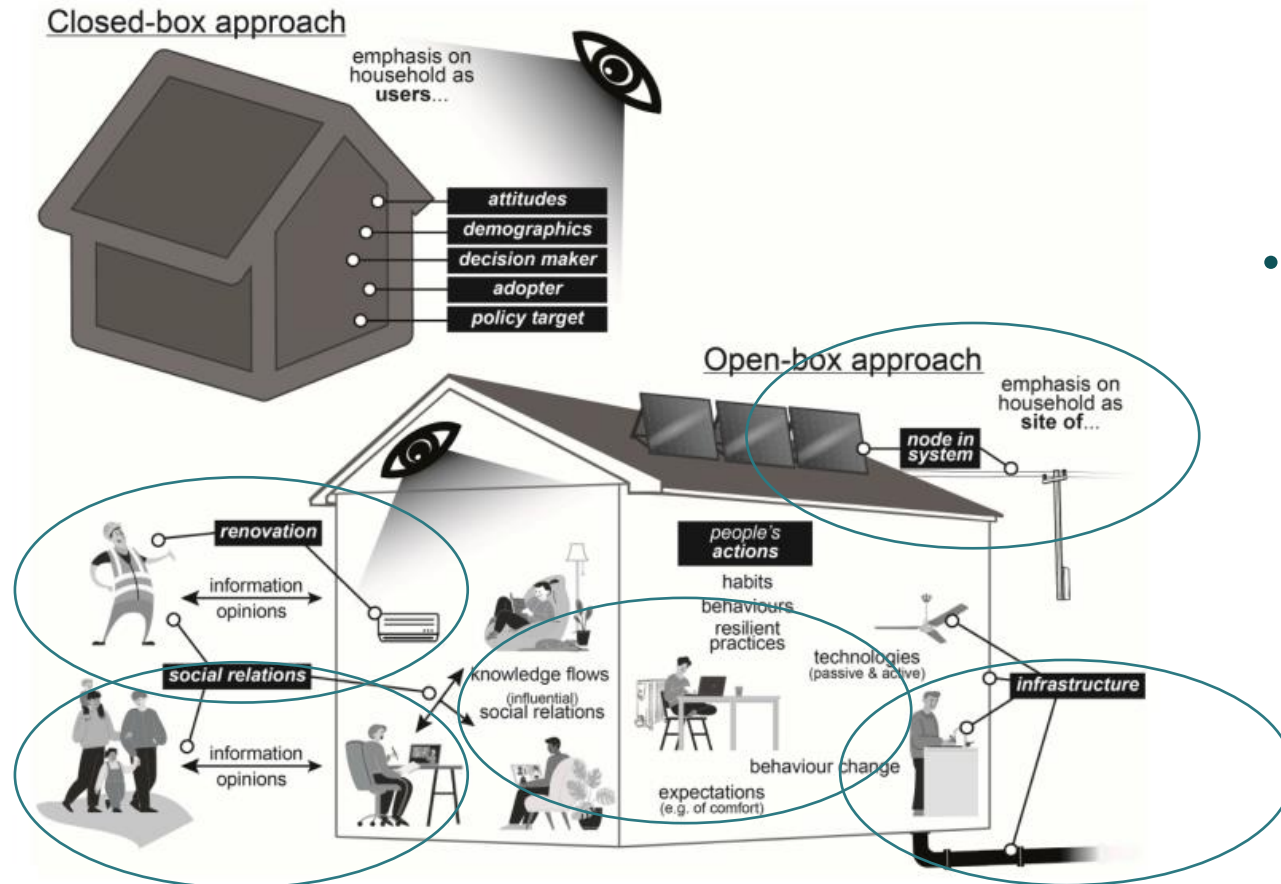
Closed-box approach

emphasis on household as **users**...

attitudes

demographics

decision maker

adopter

policy target

Open-box approach

emphasis on household as **site of**...

node in system

renovation

information

opinions

social relations

information

opinions

knowledge flows

(influential) social relations

people's actions

habits

behaviours

resilient practices

technologies (passive & active)

infrastructure

behaviour change

expectations (e.g. of comfort)